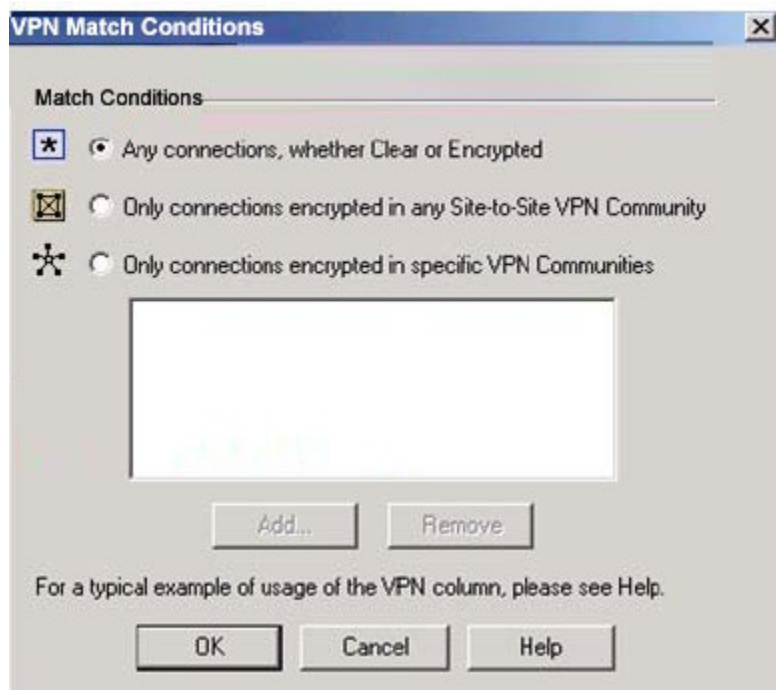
VPN Match Conditions

Match Conditions

Any connections, whether Clear or Encrypted

Only connections encrypted in any Site-to-Site VPN Community

Only connections encrypted in specific VPN Communities

Add...

Remove

For a typical example of usage of the VPN column, please see Help.

OK

Cancel

Help